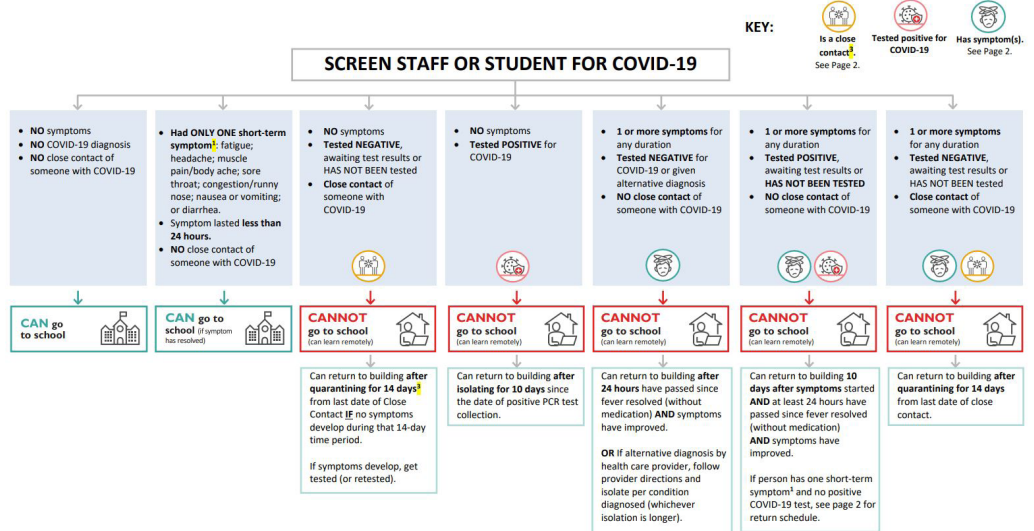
KEY:

Is a close contact$^3$. See Page 2.

Tested positive for COVID-19

Has symptom(s). See Page 2.

SCREEN STAFF OR STUDENT FOR COVID-19

- NO symptoms
- NO COVID-19 diagnosis
- NO close contact of someone with COVID-19

CAN go to school

- Had ONLY ONE short-term symptom$^1$: fatigue; headache; muscle pain/body ache; sore throat; congestion/runny nose; nausea or vomiting; or diarrhea.
- Symptom lasted less than 24 hours.
- NO close contact of someone with COVID-19

CAN go to school (if symptom has resolved)

- NO symptoms
- Tested NEGATIVE, awaiting test results or HAS NOT BEEN tested
- Close contact of someone with COVID-19

CANNOT go to school (can learn remotely)

Can return to building after quarantining for 14 days$^3$ from last date of Close Contact IF no symptoms develop during that 14-day time period.

If symptoms develop, get tested (or retested).

- NO symptoms
- Tested POSITIVE for COVID-19

CANNOT go to school (can learn remotely)

Can return to building after isolating for 10 days since the date of positive PCR test collection.

- 1 or more symptoms for any duration
- Tested NEGATIVE for COVID-19 or given alternative diagnosis
- NO close contact of someone with COVID-19

CANNOT go to school (can learn remotely)

Can return to building after 24 hours have passed since fever resolved (without medication) AND symptoms have improved.

OR If alternative diagnosis by health care provider, follow provider directions and isolate per condition diagnosed (whichever isolation is longer).

- 1 or more symptoms for any duration
- Tested POSITIVE, awaiting test results or HAS NOT BEEN TESTED
- NO close contact of someone with COVID-19

CANNOT go to school (can learn remotely)

Can return to building 10 days after symptoms started AND at least 24 hours have passed since fever resolved (without medication) AND symptoms have improved.

If person has one short-term symptom$^1$ and no positive COVID-19 test, see page 2 for return schedule.

- 1 or more symptoms for any duration
- Tested NEGATIVE, awaiting test results or HAS NOT BEEN tested
- Close contact of someone with COVID-19

CANNOT go to school (can learn remotely)

Can return to building after quarantining for 14 days from last date of close contact.